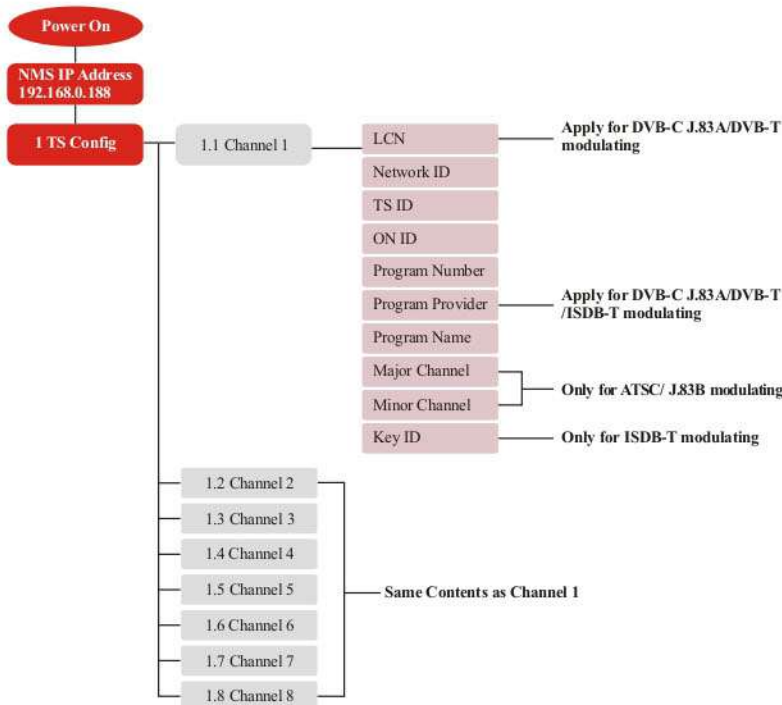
Power On

NMS IP Address
192.168.0.188

1 TS Config

1.1 Channel 1

LCN

Apply for DVB-C J.83A/DVB-T modulating

Network ID

TS ID

ON ID

Program Number

Program Provider

Apply for DVB-C J.83A/DVB-T /ISDB-T modulating

Program Name

Major Channel

Minor Channel

Only for ATSC/ J.83B modulating

Key ID

Only for ISDB-T modulating

1.2 Channel 2

1.3 Channel 3

1.4 Channel 4

1.5 Channel 5

1.6 Channel 6

1.7 Channel 7

1.8 Channel 8

Same Contents as Channel 1